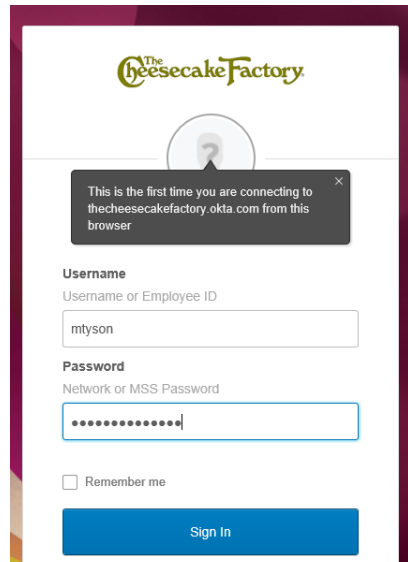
The Cheesecake Factory

This is the first time you are connecting to thecheesecakefactory.okta.com from this browser

×

Username

Username or Employee ID

mtyson

Password

Network or MSS Password

••••••••••••••

Remember me

Sign In